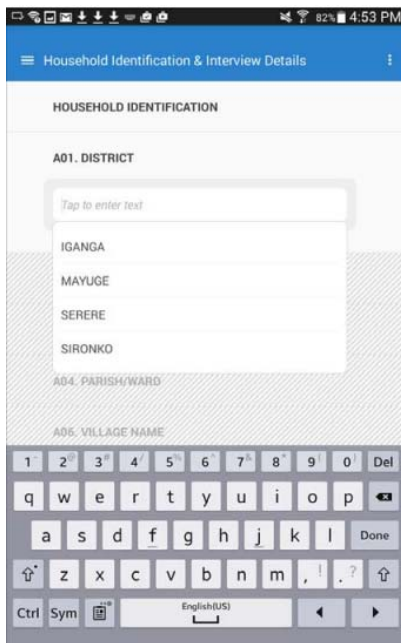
82% 4:53 PM

Household Identification & Interview Details

HOUSEHOLD IDENTIFICATION

A01. DISTRICT

Tap to enter text

IGANGA

MAYUGE

SERERE

SIRONKO

A04. PARISH/WARD

A05. VILLAGE NAME

1 2 3 4 5 6 7 8 9 0 Del

q w e r t y u i o p

a s d f g h j k l Done

z x c v b n m , .

Ctrl Sym English(US)